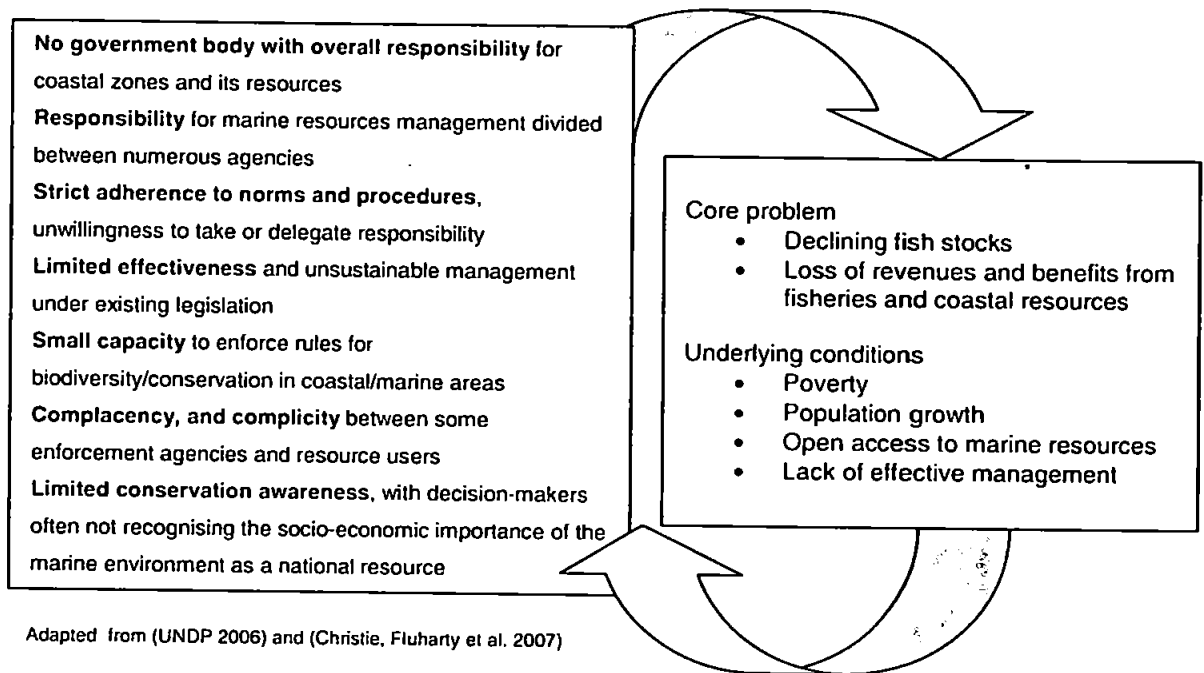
No government body with overall responsibility for coastal zones and its resources

Responsibility for marine resources management divided between numerous agencies

Strict adherence to norms and procedures, unwillingness to take or delegate responsibility

Limited effectiveness and unsustainable management under existing legislation

Small capacity to enforce rules for biodiversity/conservation in coastal/marine areas

Complacency, and complicity between some enforcement agencies and resource users

Limited conservation awareness, with decision-makers often not recognising the socio-economic importance of the marine environment as a national resource

Core problem
- Declining fish stocks
- Loss of revenues and benefits from fisheries and coastal resources

Underlying conditions
- Poverty
- Population growth
- Open access to marine resources
- Lack of effective management

Adapted from (UNDP 2006) and (Christie, Fluharty et al. 2007)